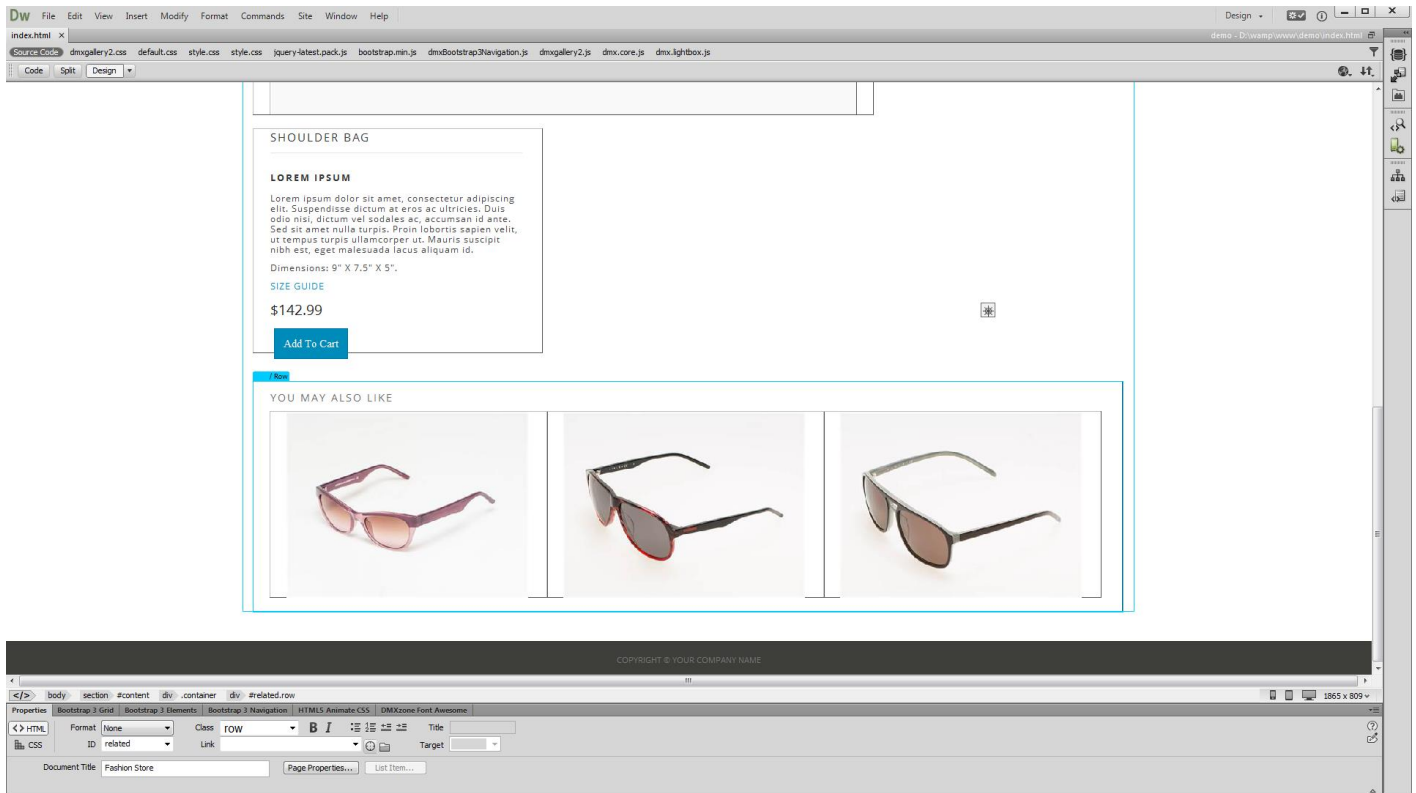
Dw File Edit View Insert Modify Format Commands Site Window Help

Design

index.html ×

demo - D:\wamp\www\demo\index.html

Source Code dmxgallery2.css default.css style.css style.css jquery-latest.pack.js bootstrap.min.js dmxBootstrap3Navigation.js dmxgallery2.js dmx.core.js dmx.lightbox.js

Code Split Design

SHOULDER BAG

LOREM IPSUM

Lorem ipsum dolor sit amet, consectetur adipiscing elit. Suspendisse dictum at eros ac ultricies. Duis odio nisi, dictum vel sodales ac, accumsan id ante. Sed sit amet nulla turpis. Proin lobortis sapien velit, ut tempus turpis ullamcorper ut. Mauris suscipit nibh est, eget malesuada lacus aliquam id.

Dimensions: 9" X 7.5" X 5".

SIZE GUIDE

$142.99

Add To Cart

/ Row

YOU MAY ALSO LIKE

COPYRIGHT © YOUR COMPANY NAME

</> body section #content div .container div #related.row

1865 x 809

Properties Bootstrap 3 Grid Bootstrap 3 Elements Bootstrap 3 Navigation HTML5 Animate CSS DMXzone Font Awesome

<> HTML Format None Class row B I Title

CSS ID related Link Target

Document Title Fashion Store Page Properties... List Item...